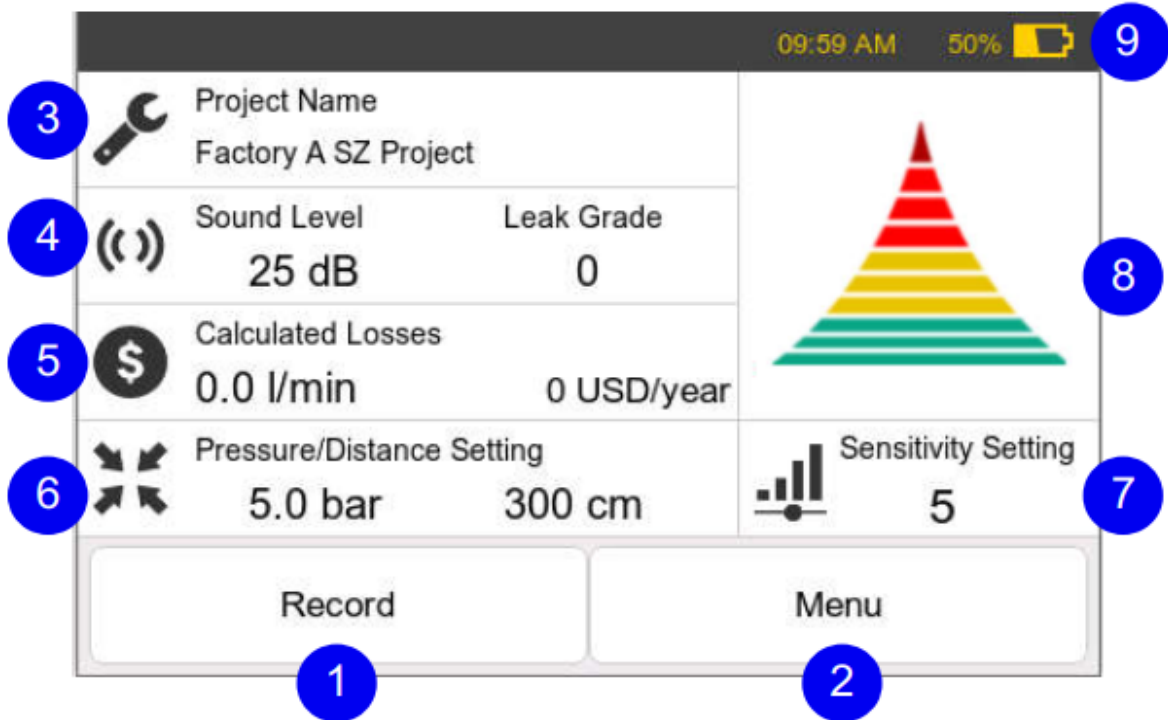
09:59 AM 50% 9

3 Project Name
Factory A SZ Project

4 Sound Level 25 dB
Leak Grade 0

5 Calculated Losses
0.0 l/min 0 USD/year

8

6 Pressure/Distance Setting
5.0 bar 300 cm

Sensitivity Setting
5 7

Record
Menu

1 2